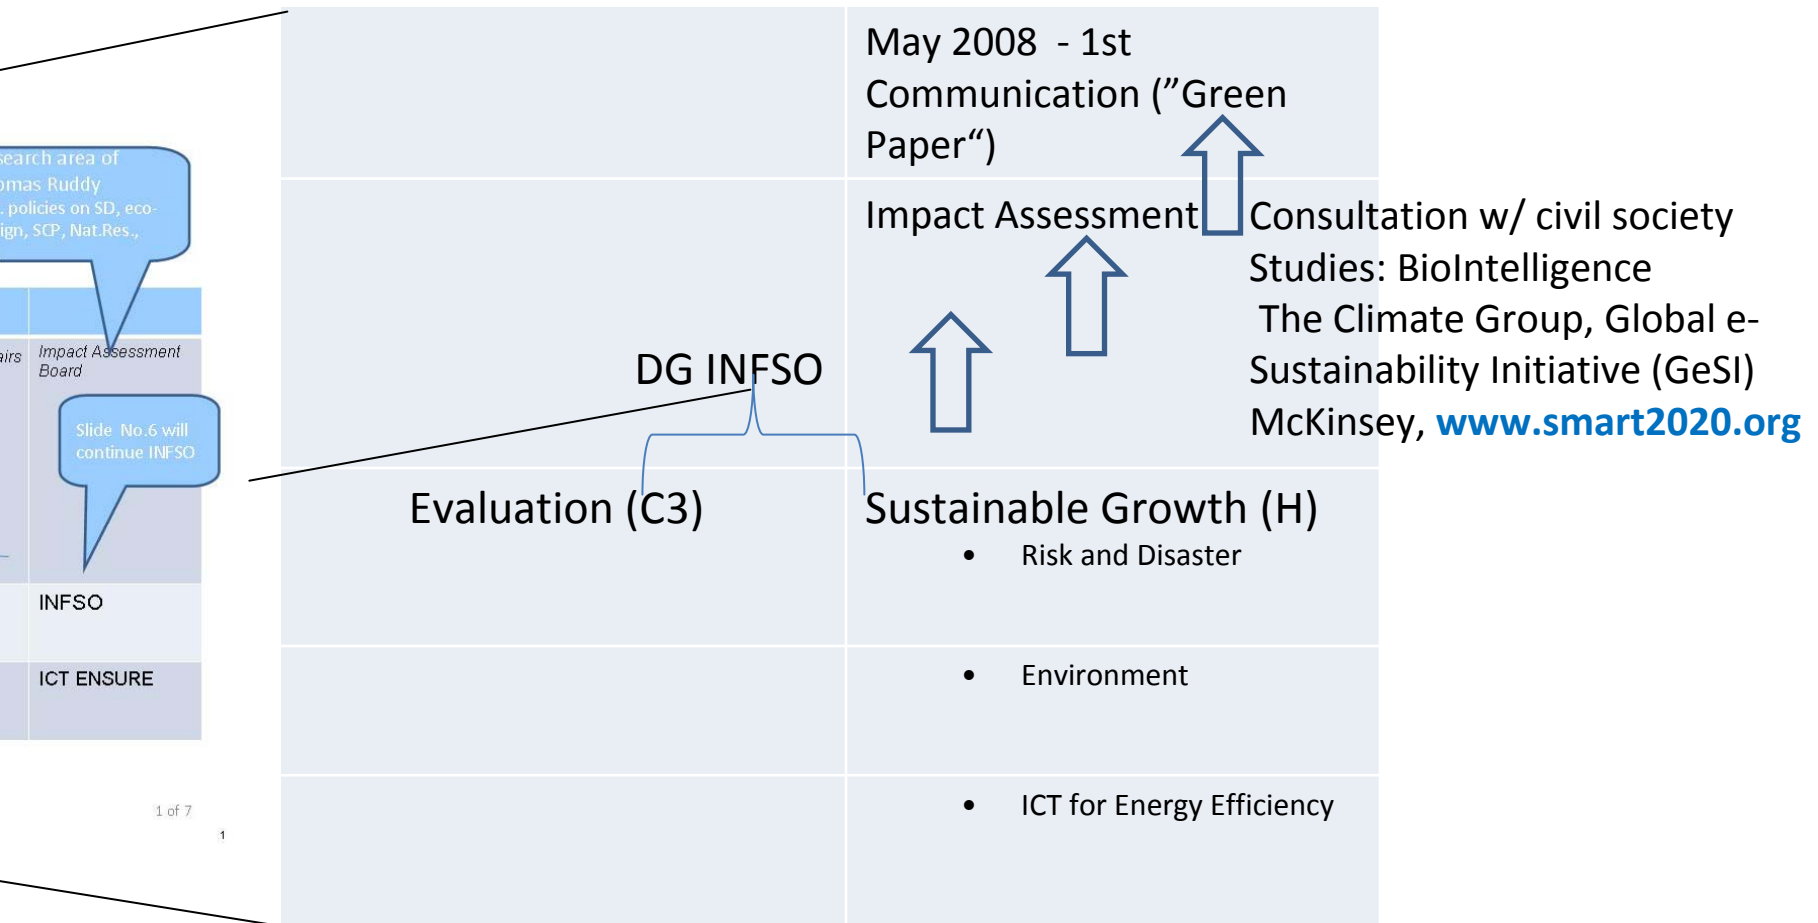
earch area of
omas Ruddy
. policies on SD, eco-
ign, SCP, Nat.Res.,

airs

Impact Assessment Board

Slide No.6 will continue INFSO

INFSO

ICT ENSURE

1 of 7

1

May 2008 - 1st Communication (”Green Paper“)

Impact Assessment

Consultation w/ civil society
Studies: BioIntelligence
The Climate Group, Global e-Sustainability Initiative (GeSI)
McKinsey, www.smart2020.org

DG INFSO

Evaluation (C3)

Sustainable Growth (H)

• Risk and Disaster

• Environment

• ICT for Energy Efficiency